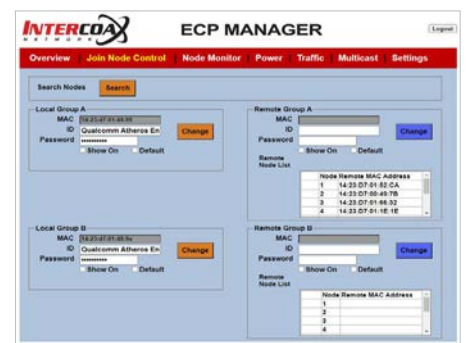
INTERCOAX NETWORK

ECP MANAGER

Logout

Overview | Join Node Control | Node Monitor | Power | Traffic | Multicast | Settings

Search Nodes Search

Local Group A
MAC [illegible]
ID Qualcomm Atheros En
Password ••••••••••
Show On Default
Change

Remote Group A
MAC
ID
Password
Show On Default
Change

Remote Node List

| Node | Remote MAC Address |
|---|---|
| 1 | 14:23:D7:01:52:CA |
| 2 | 14:23:D7:00:49:7B |
| 3 | 14:23:D7:01:66:32 |
| 4 | 14:23:D7:01:1E:1E |

Local Group B
MAC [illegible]
ID Qualcomm Atheros En
Password ••••••••••
Show On Default
Change

Remote Group B
MAC
ID
Password
Show On Default
Change

Remote Node List

| Node | Remote MAC Address |
|---|---|
| 1 | |
| 2 | |
| 3 | |
| 4 | |